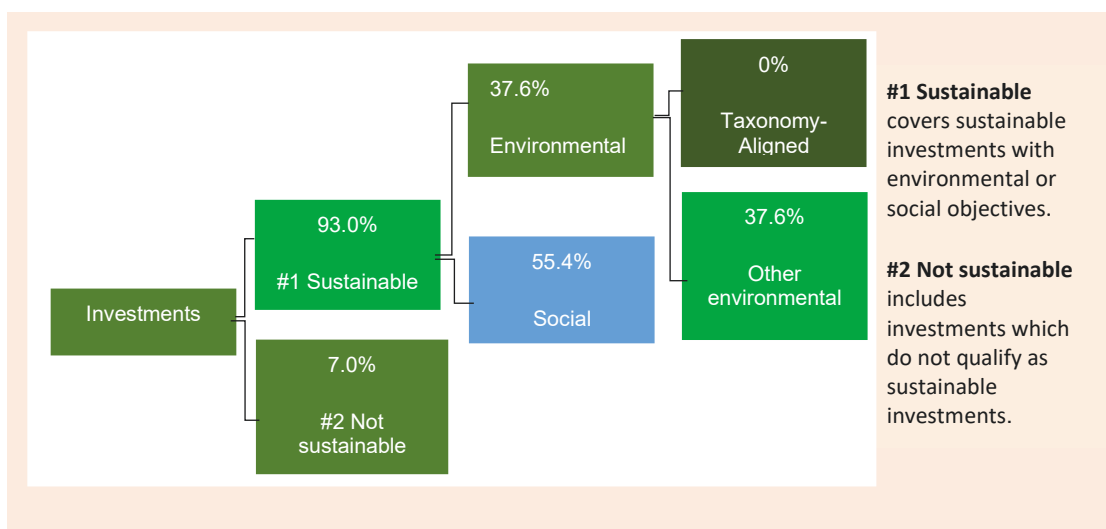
Investments

93.0%

#1 Sustainable

7.0%

#2 Not sustainable

37.6%

Environmental

55.4%

Social

0%

Taxonomy-Aligned

37.6%

Other environmental

**#1 Sustainable** covers sustainable investments with environmental or social objectives.

**#2 Not sustainable** includes investments which do not qualify as sustainable investments.